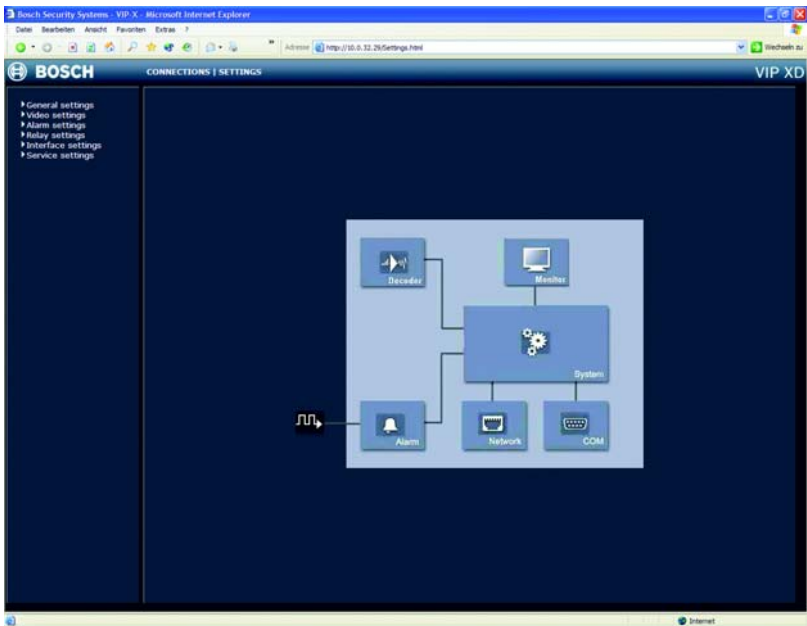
Bosch Security Systems - VIP-X - Microsoft Internet Explorer

Datei Bearbeiten Ansicht Favoriten Extras ?

Adresse http://10.0.32.29/Settings.html

Wechseln zu

BOSCH

CONNECTIONS | SETTINGS

VIP XD

General settings
Video settings
Alarm settings
Relay settings
Interface settings
Service settings

Decoder

Monitor

System

Alarm

Network

COM

Internet